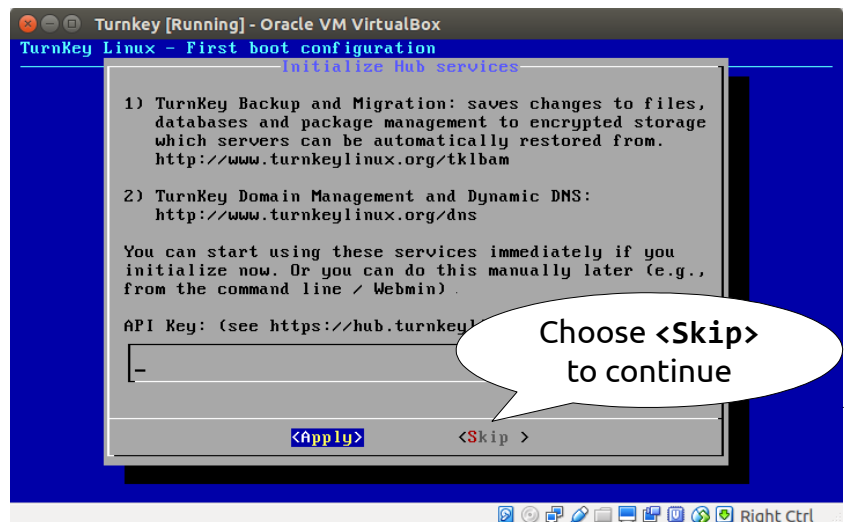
Turnkey [Running] - Oracle VM VirtualBox

TurnKey Linux - First boot configuration

Initialize Hub services

1) TurnKey Backup and Migration: saves changes to files, databases and package management to encrypted storage which servers can be automatically restored from. http://www.turnkeylinux.org/tklbam

2) TurnKey Domain Management and Dynamic DNS: http://www.turnkeylinux.org/dns

You can start using these services immediately if you initialize now. Or you can do this manually later (e.g., from the command line / Webmin).

API Key: (see https://hub.turnkeyl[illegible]

_

Choose <Skip> to continue

<Apply> <Skip >

Right Ctrl